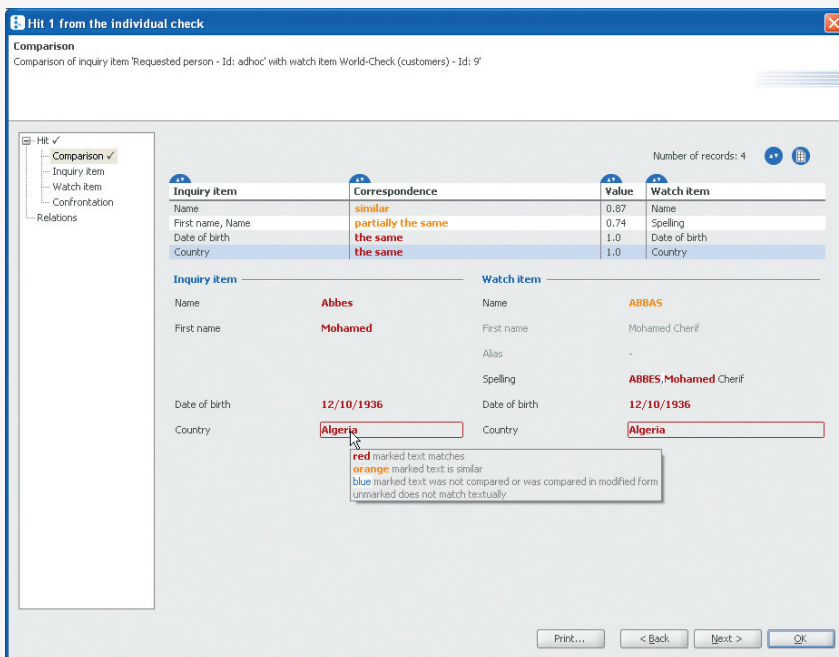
Hit 1 from the individual check

Comparison
Comparison of inquiry item 'Requested person - Id: adhoc' with watch item World-Check (customers) - Id: 9'

Hit ✓
Comparison ✓
Inquiry item
Watch item
Confrontation
Relations

Number of records: 4

| Inquiry item | Correspondence | Value | Watch item |
|---|---|---|---|
| Name | similar | 0.87 | Name |
| First name, Name | partially the same | 0.74 | Spelling |
| Date of birth | the same | 1.0 | Date of birth |
| Country | the same | 1.0 | Country |

Inquiry item

Name Abbes

First name Mohamed

Date of birth 12/10/1936

Country Algeria

Watch item

Name ABBAS

First name Mohamed Cherif

Alias -

Spelling ABBES,Mohamed Cherif

Date of birth 12/10/1936

Country Algeria

red marked text matches
orange marked text is similar
blue marked text was not compared or was compared in modified form
unmarked does not match textually

Print... < Back Next > OK